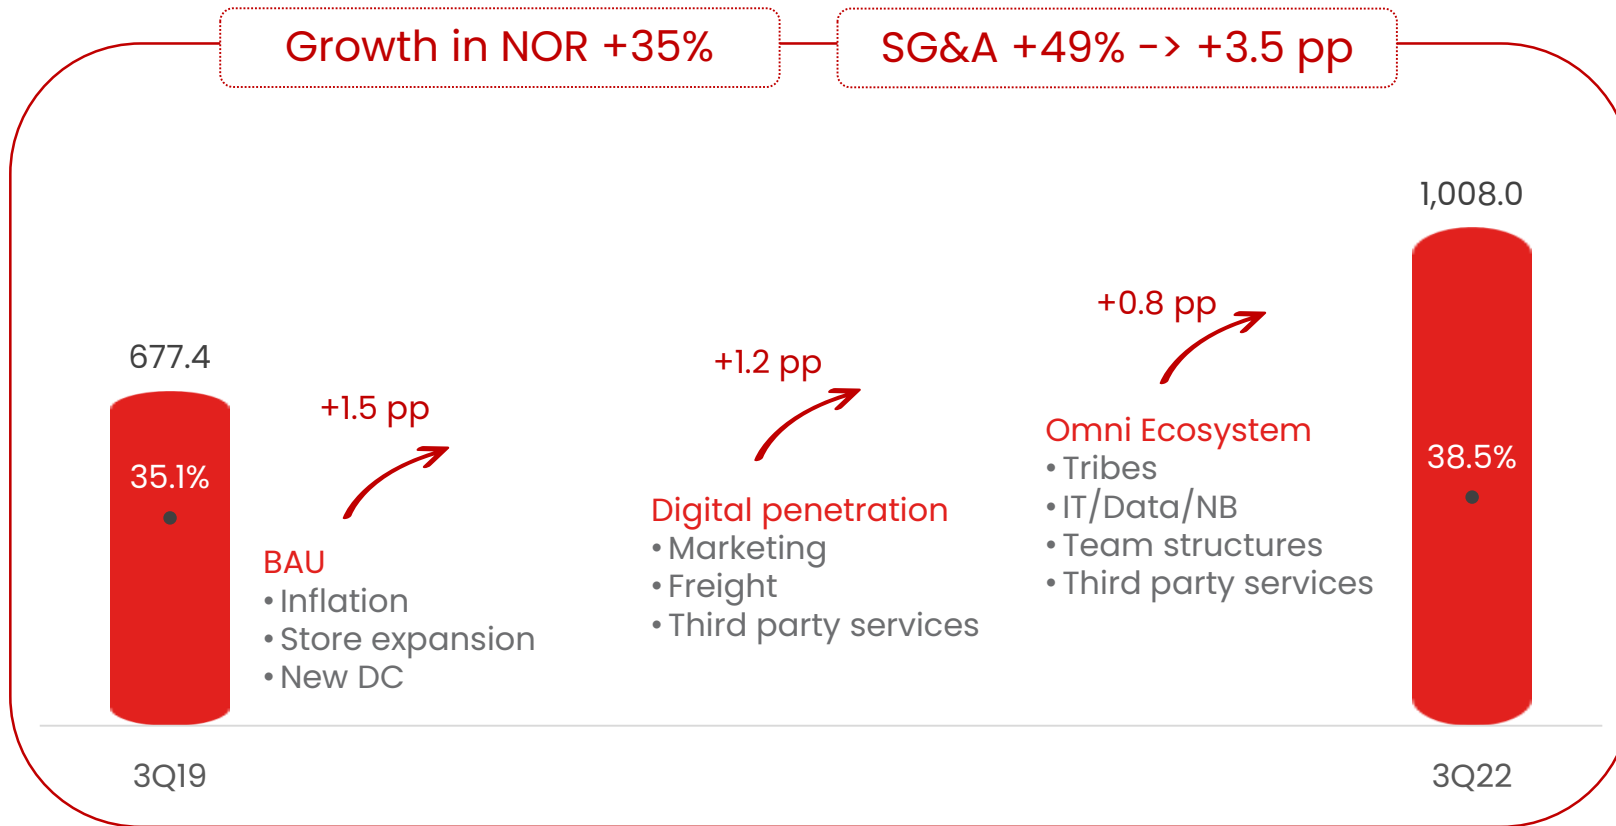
Growth in NOR +35%

SG&A +49% -> +3.5 pp

677.4

35.1%

+1.5 pp

BAU
• Inflation
• Store expansion
• New DC

+1.2 pp

Digital penetration
• Marketing
• Freight
• Third party services

+0.8 pp

Omni Ecosystem
• Tribes
• IT/Data/NB
• Team structures
• Third party services

1,008.0

38.5%

3Q19

3Q22